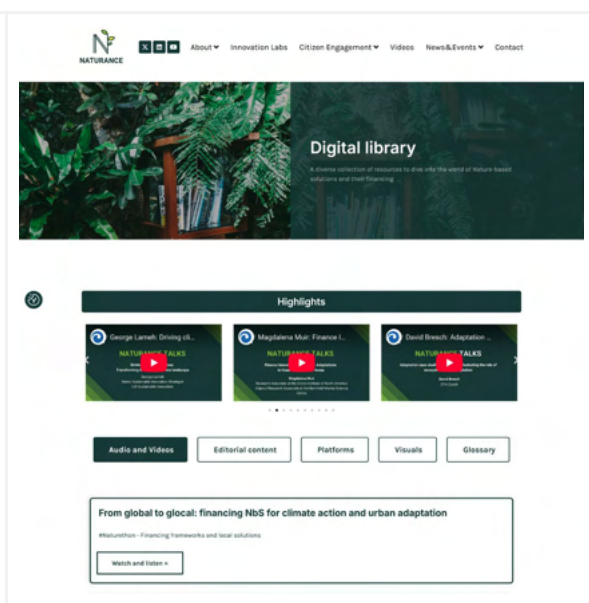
NATURANCE

About ▾ Innovation Labs Citizen Engagement ▾ Videos News&Events ▾ Contact

Digital library

A diverse collection of resources to dive into the world of Nature-based solutions and their financing

Highlights

George Lameh: Driving cli...

NATURANCE TALKS

Magdalena Muir: Finance I...

NATURANCE TALKS

David Bresch: Adaptation ...

NATURANCE TALKS

Audio and Videos

Editorial content

Platforms

Visuals

Glossary

From global to glocal: financing NbS for climate action and urban adaptation

#Naturethon - Financing frameworks and local solutions

Watch and listen »